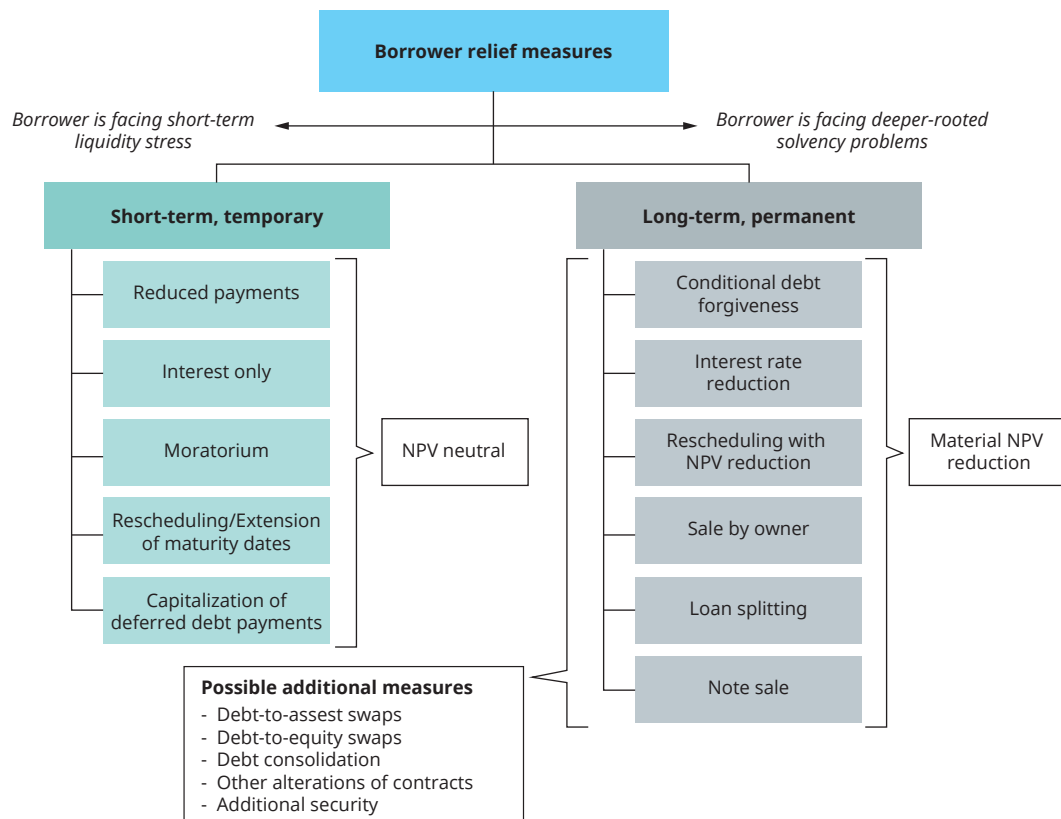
Borrower relief measures

Borrower is facing short-term liquidity stress

Borrower is facing deeper-rooted solvency problems

Short-term, temporary

Reduced payments

Interest only

Moratorium

Rescheduling/Extension of maturity dates

Capitalization of deferred debt payments

NPV neutral

Long-term, permanent

Conditional debt forgiveness

Interest rate reduction

Rescheduling with NPV reduction

Sale by owner

Loan splitting

Note sale

Material NPV reduction

Possible additional measures
- Debt-to-assest swaps
- Debt-to-equity swaps
- Debt consolidation
- Other alterations of contracts
- Additional security